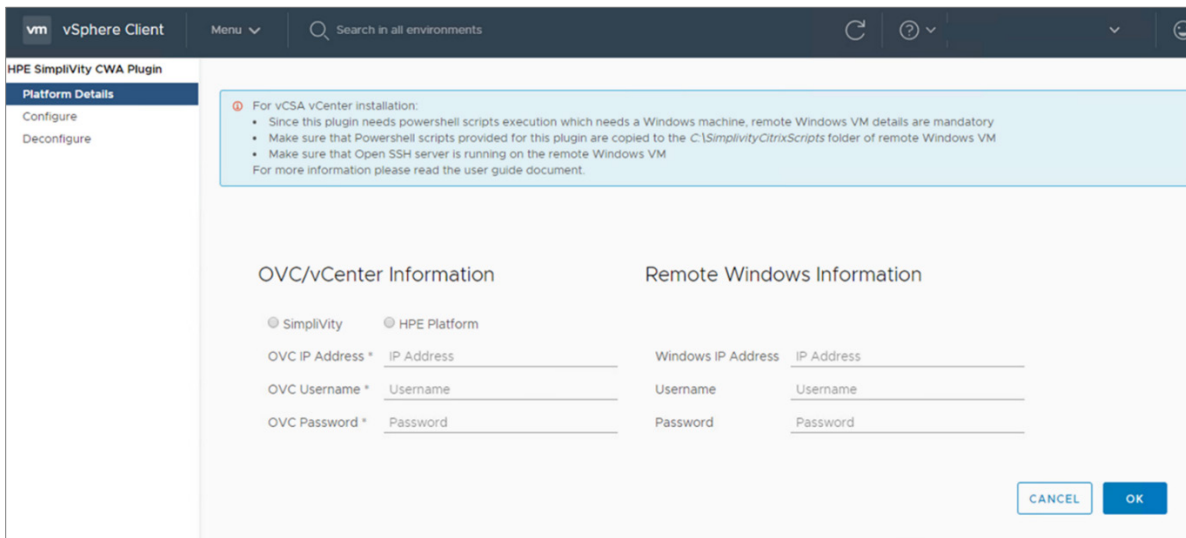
vm vSphere Client

Menu

Search in all environments

HPE SimpliVity CWA Plugin

Platform Details

Configure

Deconfigure

For vCSA vCenter installation:

- Since this plugin needs powershell scripts execution which needs a Windows machine, remote Windows VM details are mandatory
- Make sure that Powershell scripts provided for this plugin are copied to the C:\SimplivityCitrixScripts folder of remote Windows VM
- Make sure that Open SSH server is running on the remote Windows VM

For more information please read the user guide document.

OVC/vCenter Information

SimpliVity

HPE Platform

OVC IP Address * IP Address

OVC Username * Username

OVC Password * Password

Remote Windows Information

Windows IP Address IP Address

Username Username

Password Password

CANCEL

OK